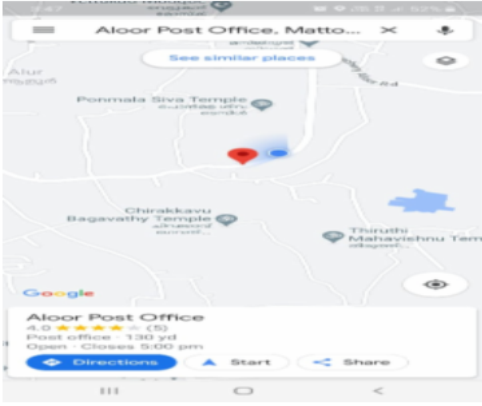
Aloor Post Office, Matto...

See similar places

Alur

Ponmala Siva Temple

Chirakkavu Bagavathy Temple

Thiruthi Mahavishnu Tem

Google

Aloor Post Office
4.0 ★★★★★ (5)
Post office · 130 yd
Open · Closes 5:00 pm

Directions

Start

Share